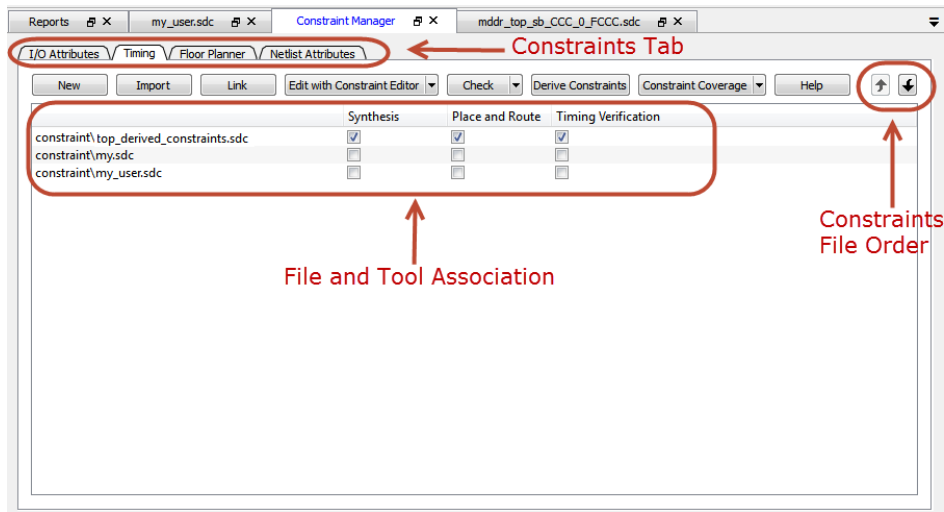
Reports | my_user.sdc | Constraint Manager | mddr_top_sb_CCC_0_FCCC.sdc

I/O Attributes | Timing | Floor Planner | Netlist Attributes

Constraints Tab

New | Import | Link | Edit with Constraint Editor | Check | Derive Constraints | Constraint Coverage | Help

| | Synthesis | Place and Route | Timing Verification |
|---|---|---|---|
| constraint\top_derived_constraints.sdc | ☑ | ☑ | ☑ |
| constraint\my.sdc | ☐ | ☐ | ☐ |
| constraint\my_user.sdc | ☐ | ☐ | ☐ |

Constraints File Order

File and Tool Association